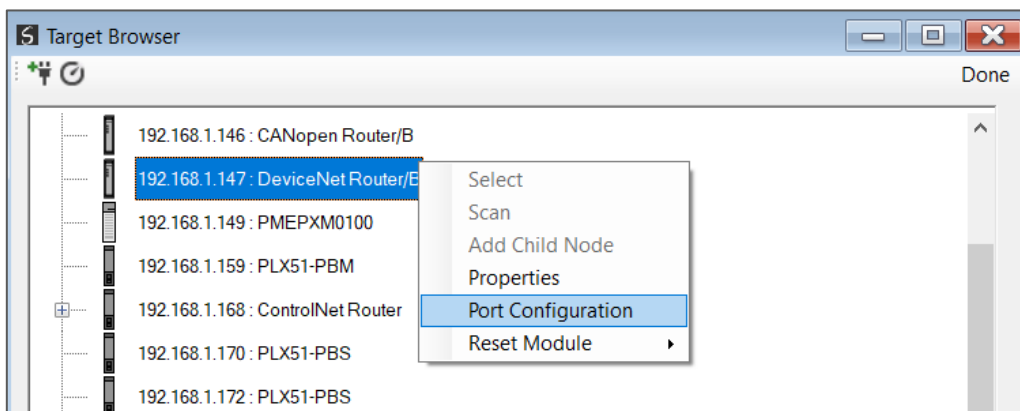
Target Browser

Done

192.168.1.146 : CANopen Router/B
192.168.1.147 : DeviceNet Router/B
192.168.1.149 : PMEPXM0100
192.168.1.159 : PLX51-PBM
192.168.1.168 : ControlNet Router
192.168.1.170 : PLX51-PBS
192.168.1.172 : PLX51-PBS

Select
Scan
Add Child Node
Properties
Port Configuration
Reset Module